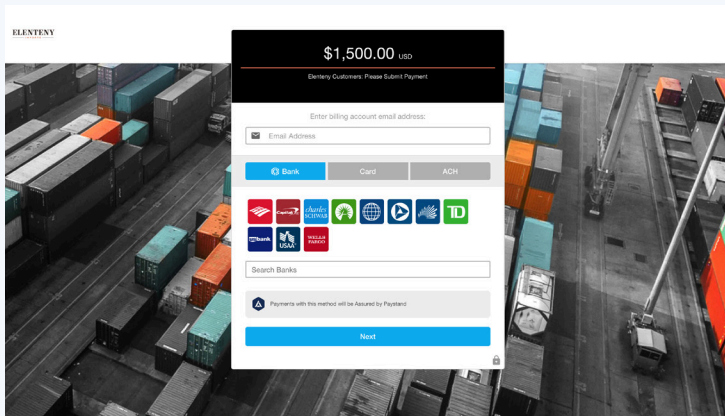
ELENTENY

$1,500.00 USD

Elenteny Customers: Please Submit Payment

Enter billing account email address:

Email Address

Bank

Card

ACH

Capital One

charles SCHWAB

usbank

USAA

WELLS FARGO

TD

Search Banks

Payments with this method will be Assured by Paystand

Next